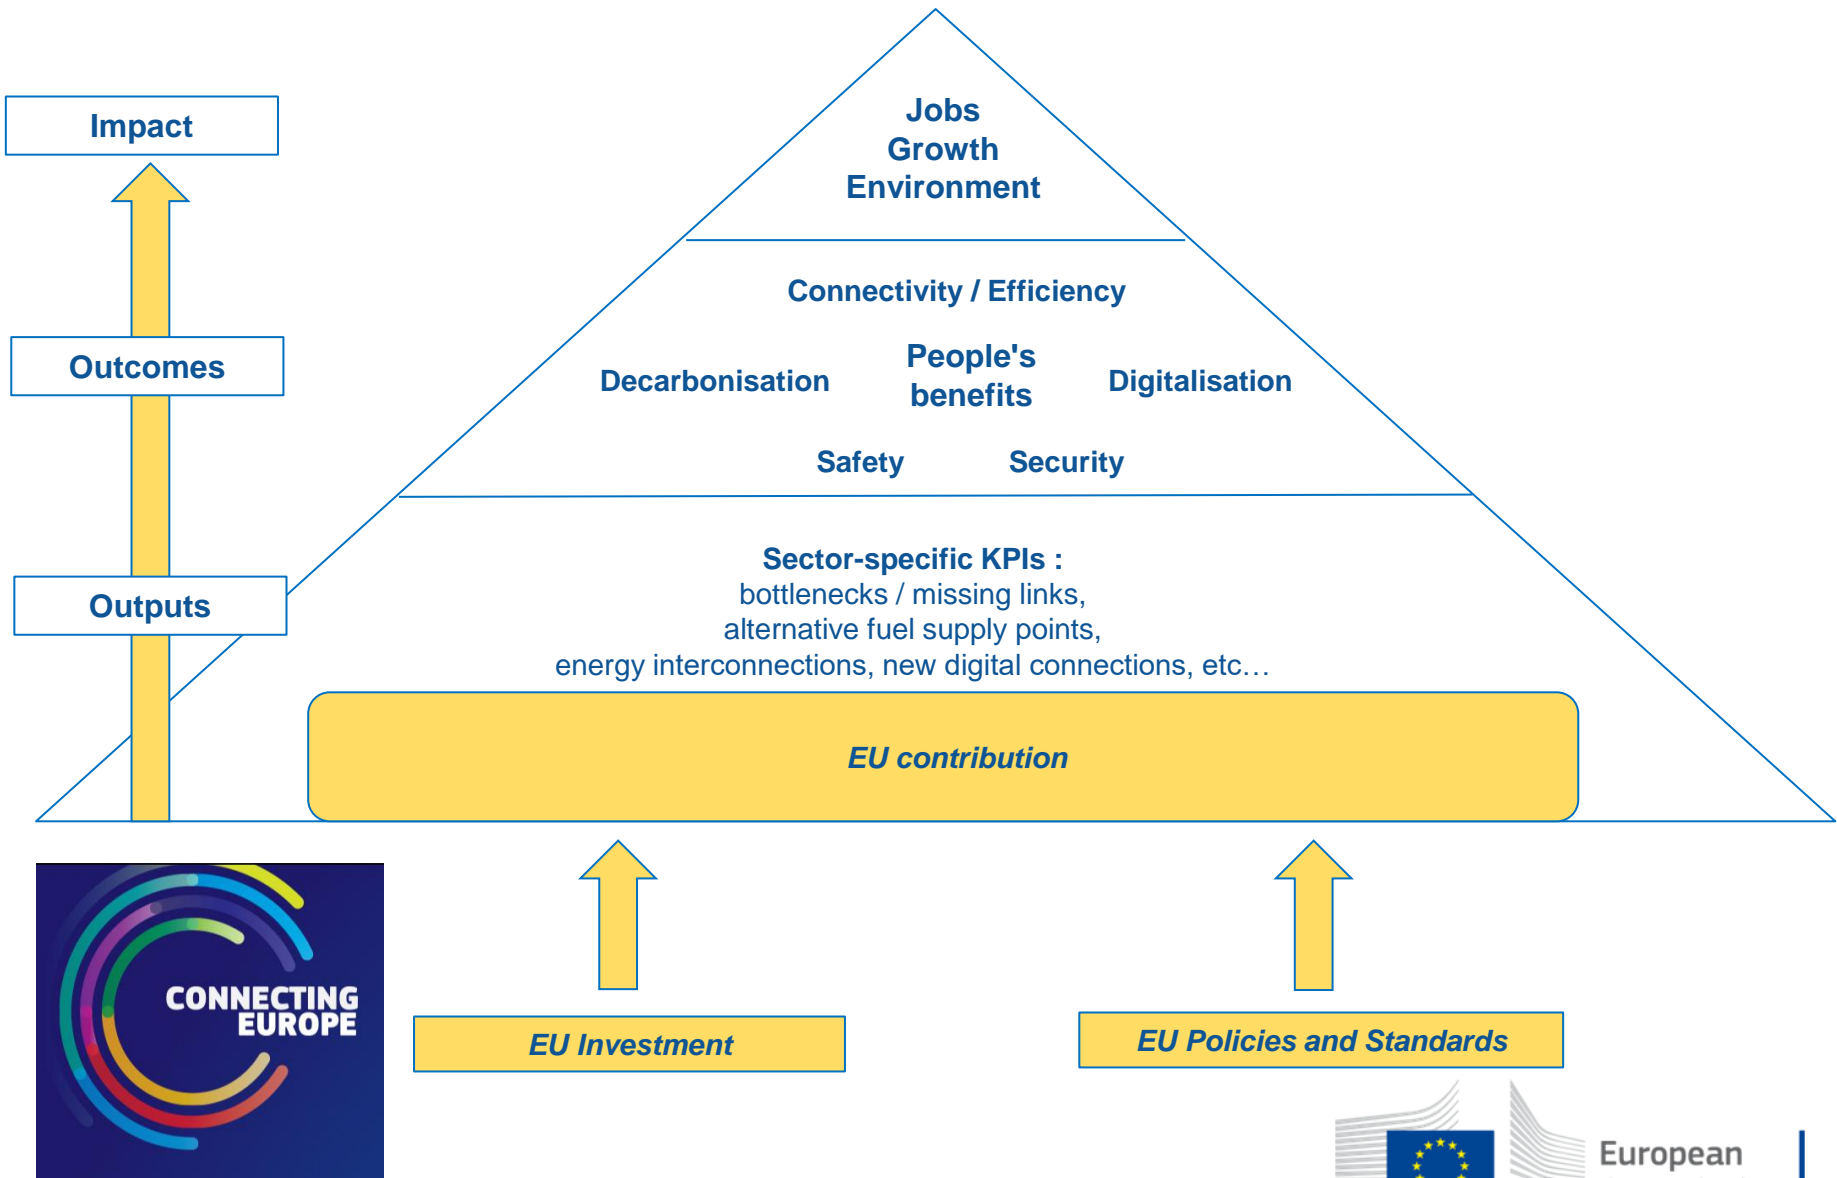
Impact

Outcomes

Outputs

Jobs
Growth
Environment

Connectivity / Efficiency

Decarbonisation

People's benefits

Digitalisation

Safety

Security

Sector-specific KPIs :
bottlenecks / missing links,
alternative fuel supply points,
energy interconnections, new digital connections, etc…

EU contribution

CONNECTING EUROPE

EU Investment

EU Policies and Standards

European